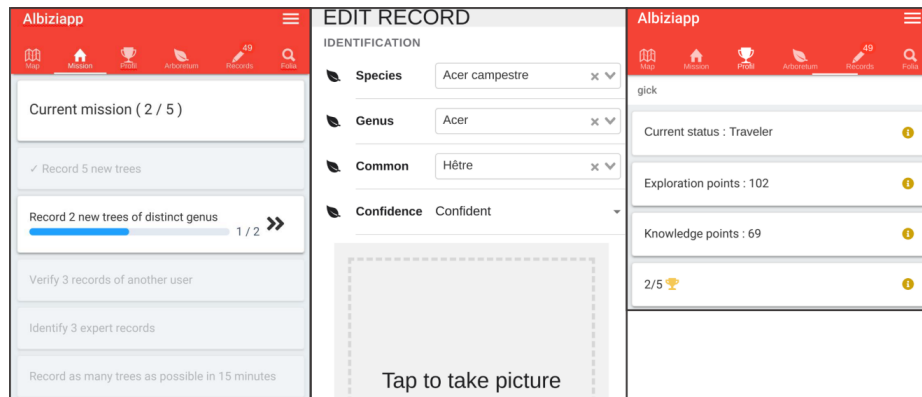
Albiziapp

Map Mission Profil Arboretum 49 Records Folia

Current mission ( 2 / 5 )

✓ Record 5 new trees

Record 2 new trees of distinct genus

1 / 2

Verify 3 records of another user

Identify 3 expert records

Record as many trees as possible in 15 minutes

EDIT RECORD

IDENTIFICATION

Species Acer campestre

Genus Acer

Common Hêtre

Confidence Confident

Tap to take picture

Albiziapp

Map Mission Profil Arboretum 49 Records Folia

gick

Current status : Traveler

Exploration points : 102

Knowledge points : 69

2/5